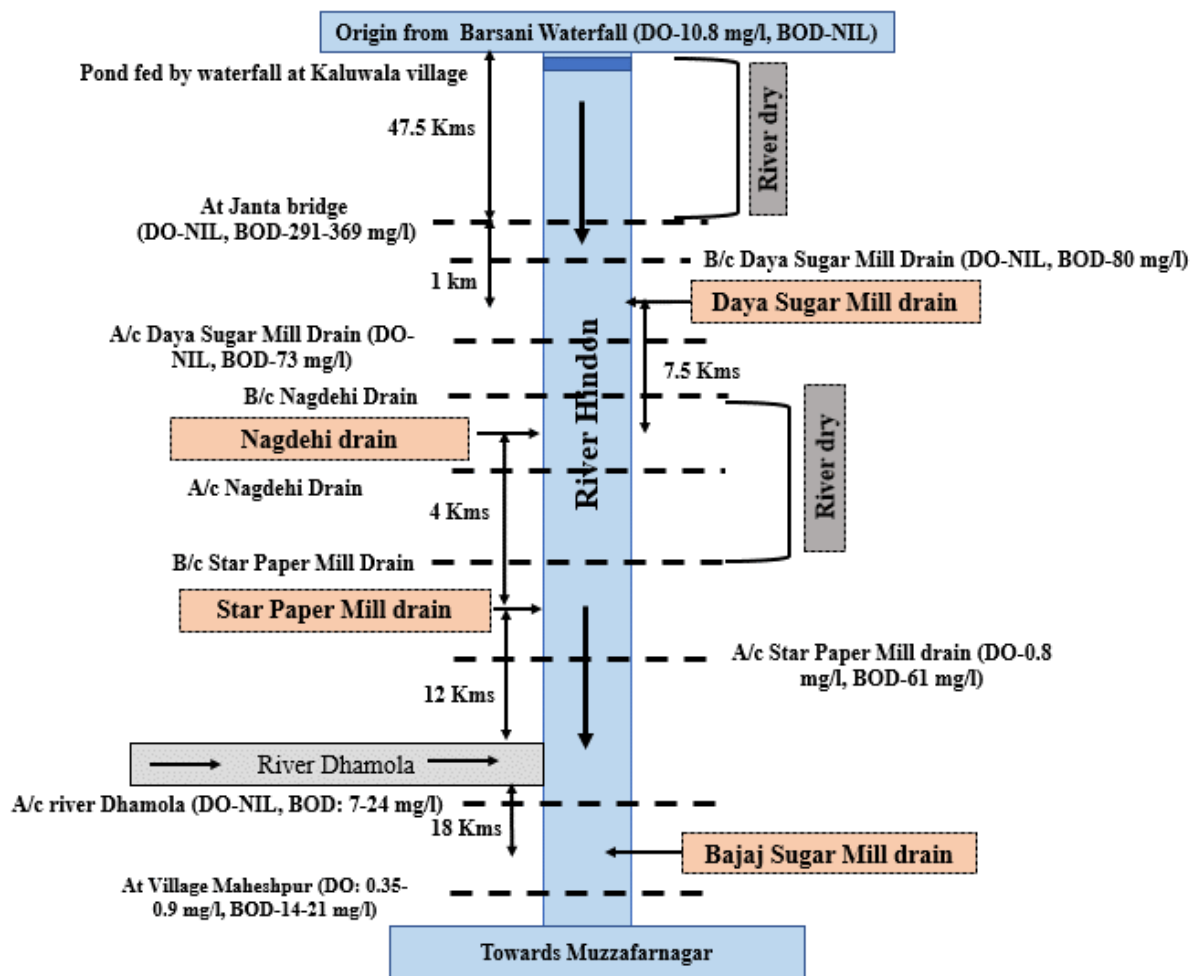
Origin from Barsani Waterfall (DO-10.8 mg/l, BOD-NIL)

Pond fed by waterfall at Kaluwala village

River dry

47.5 Kms

At Janta bridge (DO-NIL, BOD-291-369 mg/l)

B/c Daya Sugar Mill Drain (DO-NIL, BOD-80 mg/l)

1 km

Daya Sugar Mill drain

A/c Daya Sugar Mill Drain (DO-NIL, BOD-73 mg/l)

River Hindon

7.5 Kms

B/c Nagdehi Drain

River dry

Nagdehi drain

A/c Nagdehi Drain

4 Kms

B/c Star Paper Mill Drain

Star Paper Mill drain

A/c Star Paper Mill drain (DO-0.8 mg/l, BOD-61 mg/l)

12 Kms

River Dhamola

A/c river Dhamola (DO-NIL, BOD: 7-24 mg/l)

18 Kms

Bajaj Sugar Mill drain

At Village Maheshpur (DO: 0.35-0.9 mg/l, BOD-14-21 mg/l)

Towards Muzzafarnagar